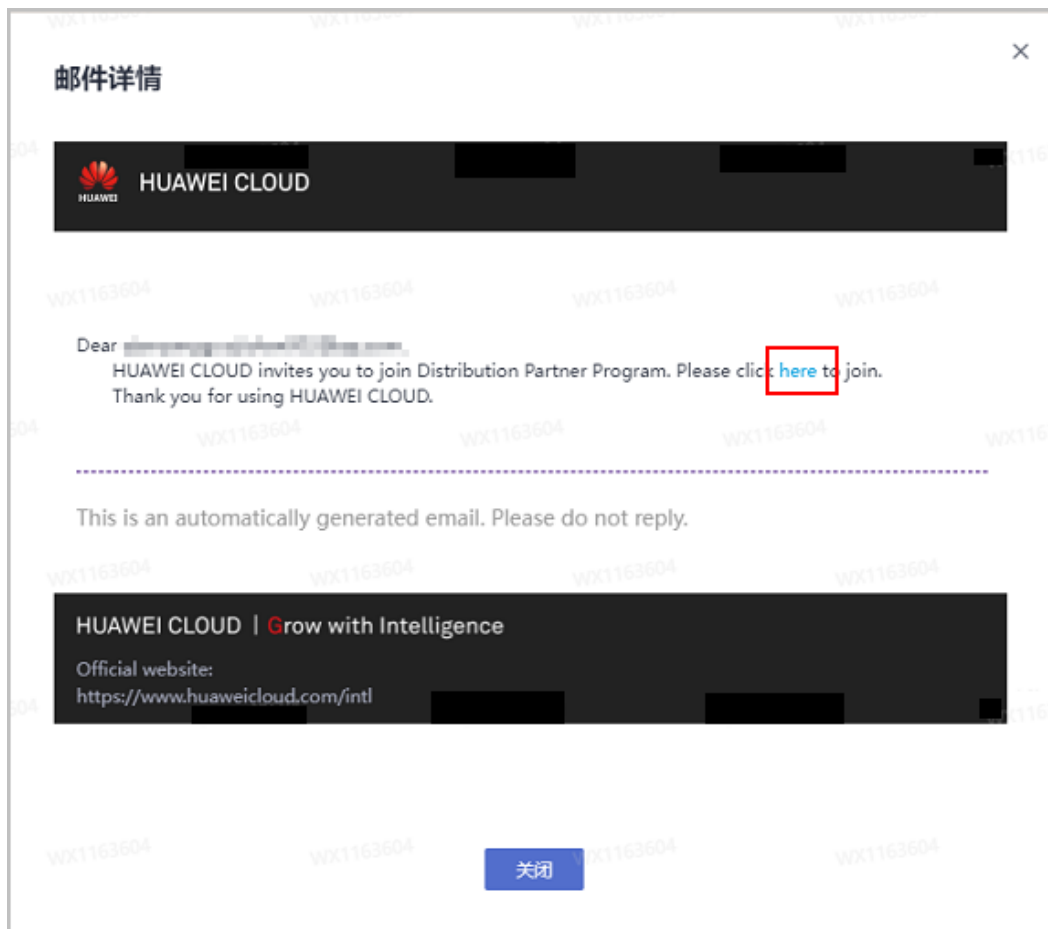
邮件详情

×

HUAWEI

HUAWEI CLOUD

WX1163604

Dear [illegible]
HUAWEI CLOUD invites you to join Distribution Partner Program. Please click here to join.
Thank you for using HUAWEI CLOUD.

This is an automatically generated email. Please do not reply.

HUAWEI CLOUD | Grow with Intelligence

Official website:
https://www.huaweicloud.com/intl

关闭